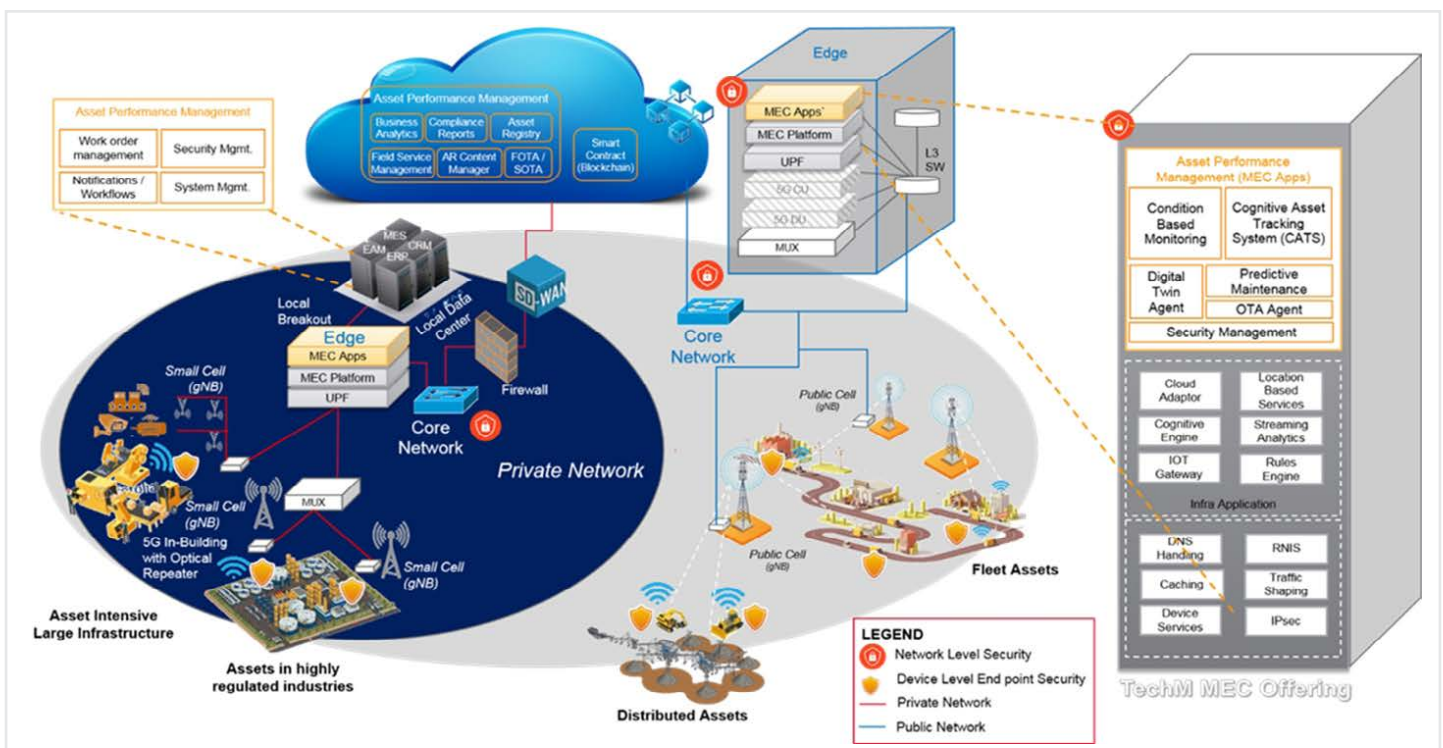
Asset Performance Management

| Work order management | Security Mgmt. |
|---|---|
| Notifications / Workflows | System Mgmt. |

Asset Performance Management

Business Analytics
Compliance Reports
Asset Registry
Field Service Management
AR Content Manager
FOTA / SOTA
Smart Contract (Blockchain)

Edge

MEC Apps
MEC Platform
UPF
5G CU
5G DU
MUX
L3 SW

Asset Performance Management (MEC Apps)

Condition Based Monitoring
Cognitive Asset Tracking System (CATS)
Digital Twin Agent
Predictive Maintenance
OTA Agent
Security Management

Cloud Adaptor
Location Based Services
Cognitive Engine
Streaming Analytics
IOT Gateway
Rules Engine
Infra Application

DNS Handing
RNIS
Caching
Traffic Shaping
Device Services
IPsec

TechM MEC Offering

MES
CRM
EAM
ERP
Local Breakout
Local Data Center
SD-WAN
Edge
MEC Apps
MEC Platform
UPF
Firewall
Core Network
Core Network
Small Cell (gNB)
Small Cell (gNB)
MUX
5G In-Building with Optical Repeater
Small Cell (gNB)
Private Network
Public Cell (gNB)
Public Cell (gNB)
Fleet Assets
Asset Intensive Large Infrastructure
Assets in highly regulated industries
Distributed Assets

LEGEND
Network Level Security
Device Level End point Security
Private Network
Public Network